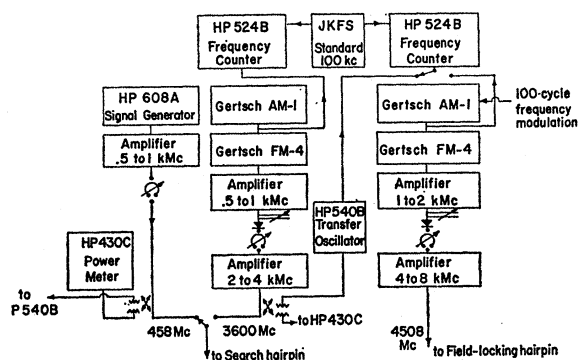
HP 524B Frequency Counter

JKFS Standard 100 kc

HP 524B Frequency Counter

HP 608A Signal Generator

Gertsch AM-I

Gertsch AM-I

100-cycle frequency modulation

Amplifier .5 to 1 kMc

Gertsch FM-4

Gertsch FM-4

Amplifier .5 to 1 kMc

HP540B Transfer Oscillator

Amplifier 1 to 2 kMc

HP430C Power Meter

Amplifier 2 to 4 kMc

Amplifier 4 to 8 kMc

to P540B

458 Mc

3600 Mc

to HP430C

4508 Mc

to Search hairpin

to Field-locking hairpin